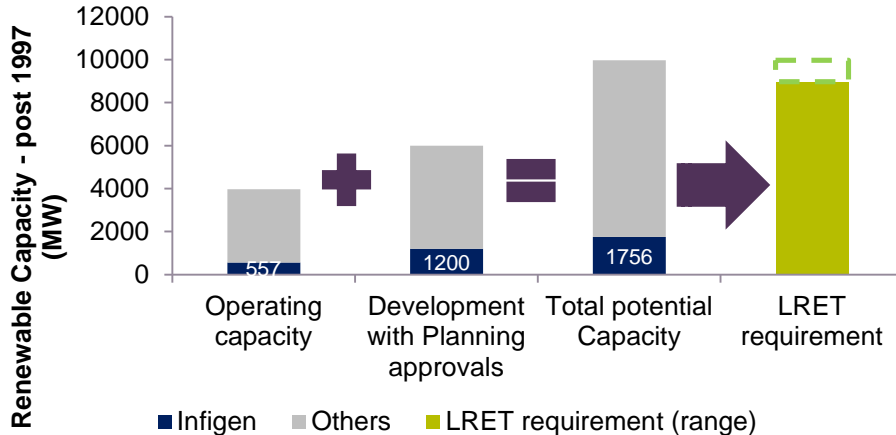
Renewable Capacity - post 1997 (MW)

12000
10000
8000
6000
4000
2000
0

557
1200
1756

Operating capacity
Development with Planning approvals
Total potential Capacity
LRET requirement

Infigen
Others
LRET requirement (range)